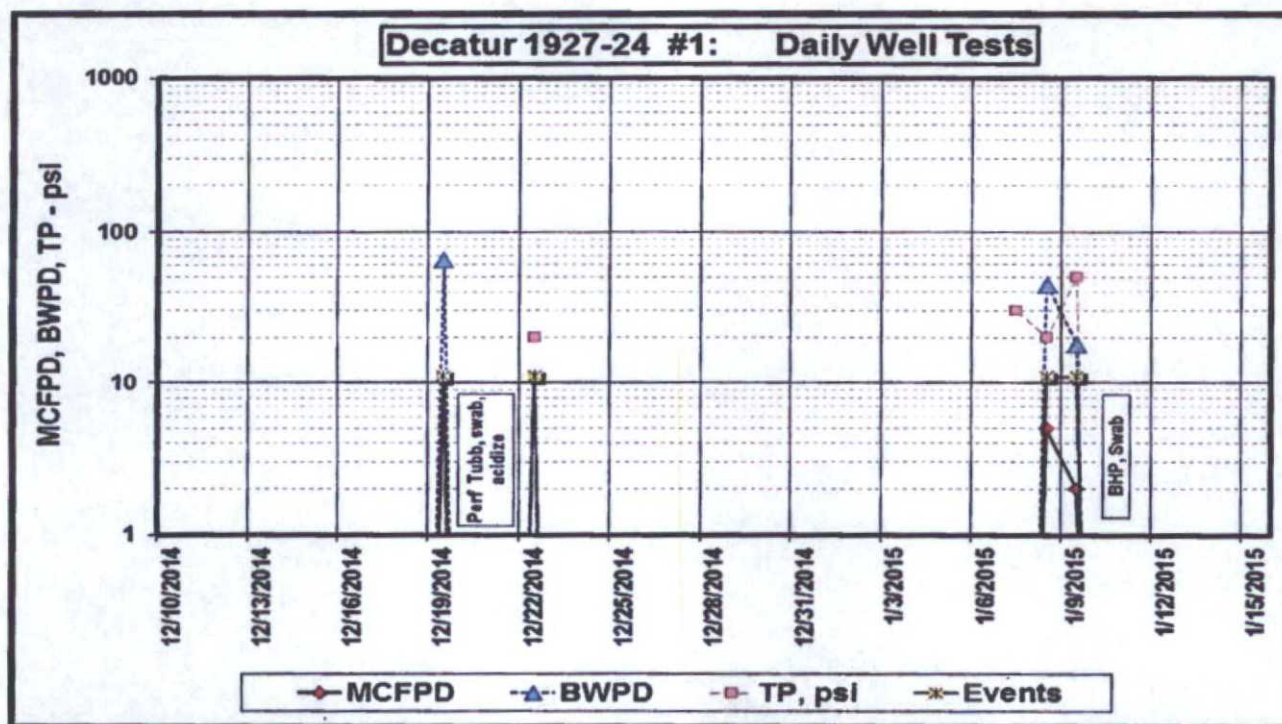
Decatur 1927-24 #1: Daily Well Tests

MCFPD, BWPD, TP - psi

1000
100
10
1

Perf Tubb, swab, acidize

BHP, Swab

12/10/2014
12/13/2014
12/16/2014
12/19/2014
12/22/2014
12/25/2014
12/28/2014
12/31/2014
1/3/2015
1/6/2015
1/9/2015
1/12/2015
1/15/2015

MCFPD
BWPD
TP, psi
Events